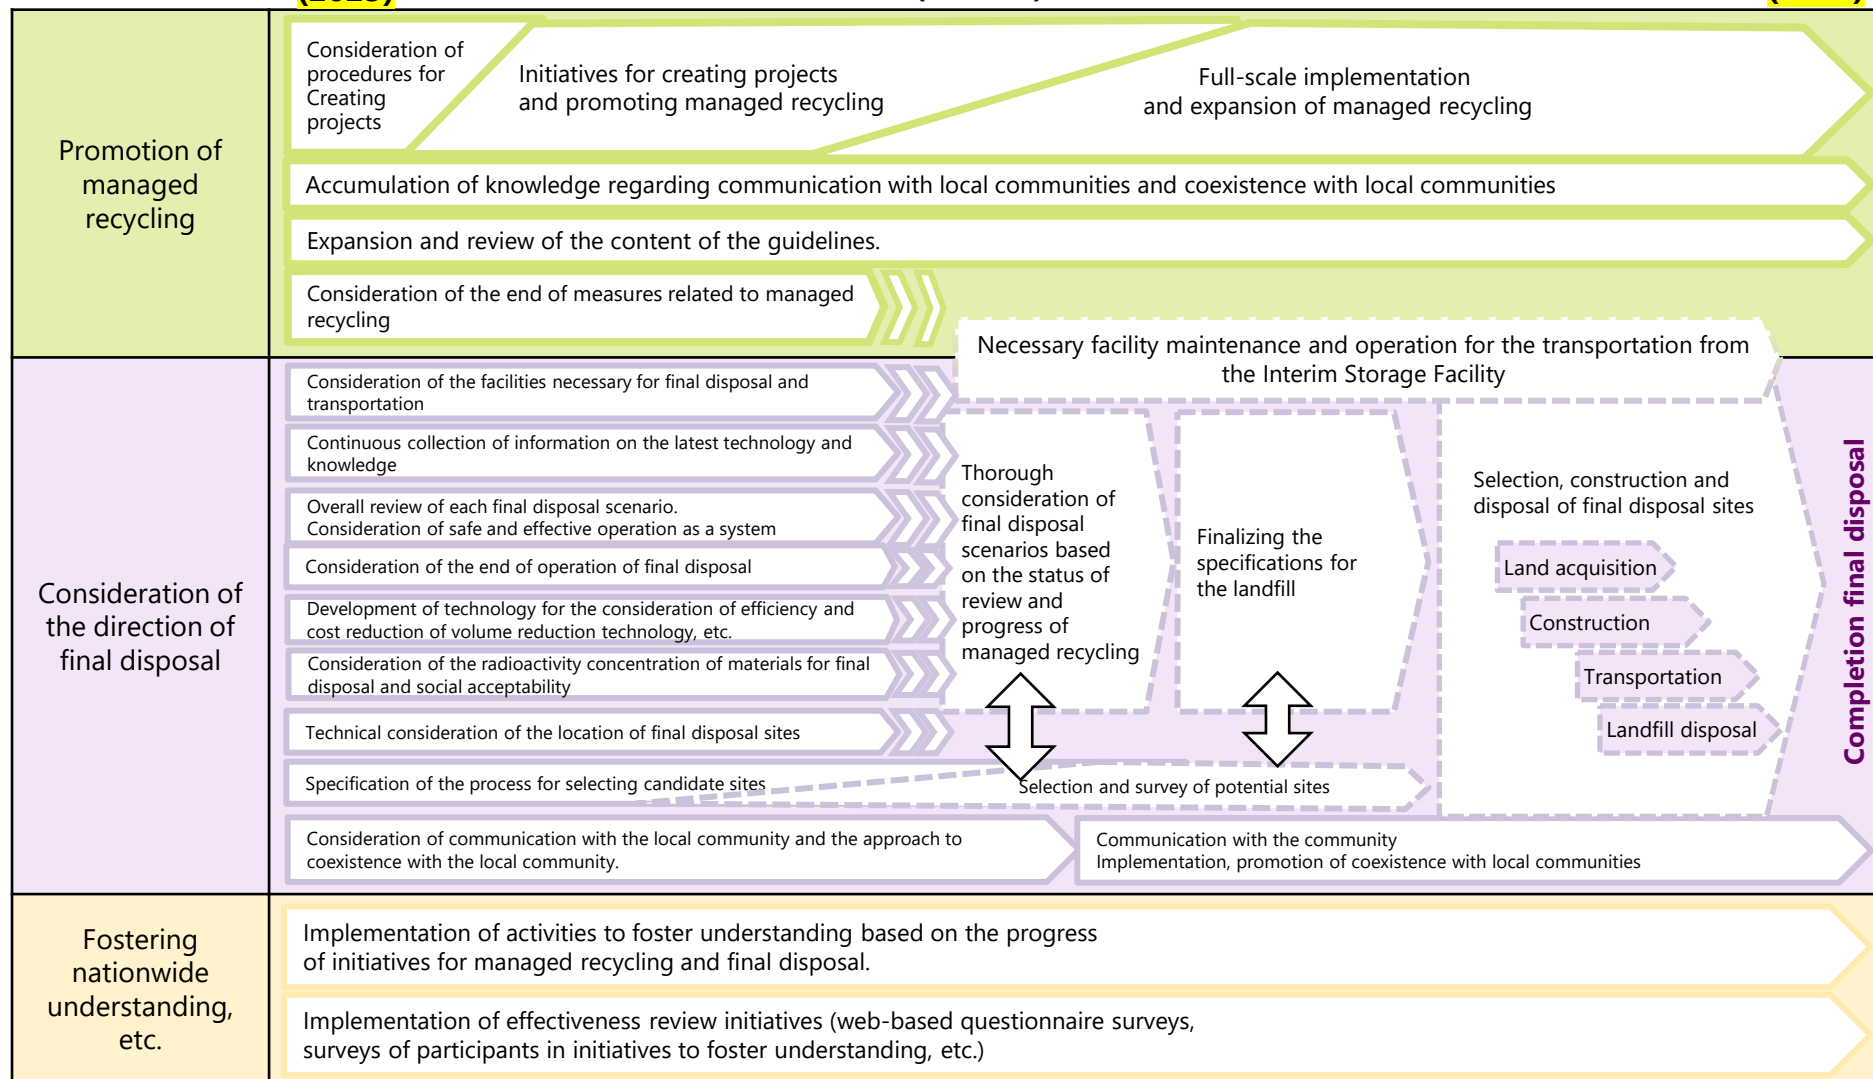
Promotion of managed recycling

Consideration of procedures for Creating projects

Initiatives for creating projects and promoting managed recycling

Full-scale implementation and expansion of managed recycling

Accumulation of knowledge regarding communication with local communities and coexistence with local communities

Expansion and review of the content of the guidelines.

Consideration of the end of measures related to managed recycling

Necessary facility maintenance and operation for the transportation from the Interim Storage Facility

Consideration of the direction of final disposal

Consideration of the facilities necessary for final disposal and transportation

Continuous collection of information on the latest technology and knowledge

Overall review of each final disposal scenario. Consideration of safe and effective operation as a system

Consideration of the end of operation of final disposal

Development of technology for the consideration of efficiency and cost reduction of volume reduction technology, etc.

Consideration of the radioactivity concentration of materials for final disposal and social acceptability

Technical consideration of the location of final disposal sites

Specification of the process for selecting candidate sites

Thorough consideration of final disposal scenarios based on the status of review and progress of managed recycling

Finalizing the specifications for the landfill

Selection, construction and disposal of final disposal sites

Land acquisition

Construction

Transportation

Landfill disposal

Selection and survey of potential sites

Completion final disposal

Consideration of communication with the local community and the approach to coexistence with the local community.

Communication with the community
Implementation, promotion of coexistence with local communities

Fostering nationwide understanding, etc.

Implementation of activities to foster understanding based on the progress of initiatives for managed recycling and final disposal.

Implementation of effectiveness review initiatives (web-based questionnaire surveys, surveys of participants in initiatives to foster understanding, etc.)